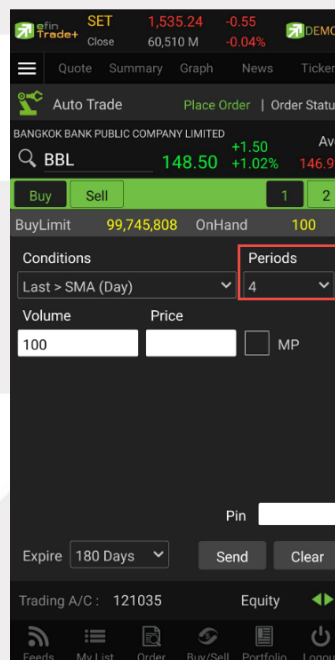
efin Trade+ SET Close 1,535.24 60,510 M -0.55 -0.04% DEMO

Quote Summary Graph News Ticker

Auto Trade Place Order | Order Statu

BANGKOK BANK PUBLIC COMPANY LIMITED
BBL 148.50 +1.50 +1.02% Av 146.9

Buy Sell 1 2

BuyLimit 99,745,808 OnHand 100

Conditions
Last > SMA (Day)

Periods
4

Volume
100

Price

MP

Pin

Expire 180 Days Send Clear

Trading A/C : 121035 Equity

Feeds My List Order Buy/Sell Portfolio Logout